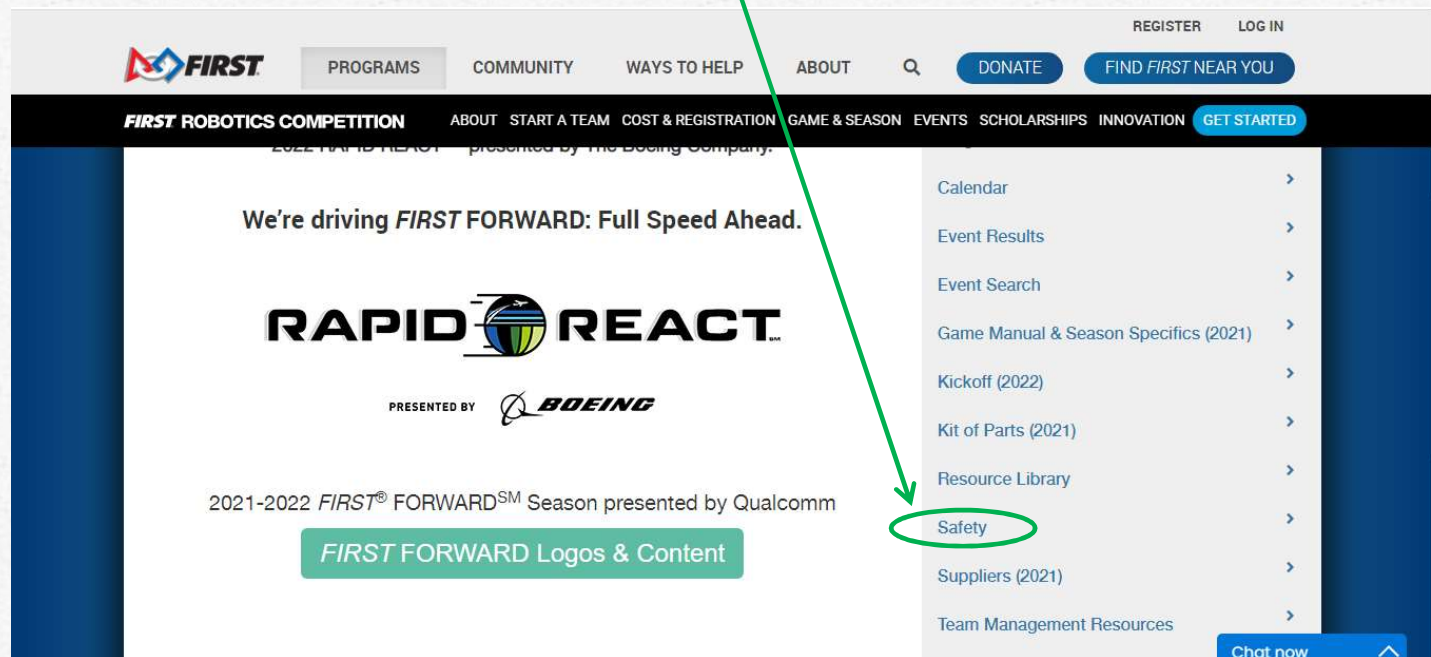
REGISTER LOG IN

FIRST PROGRAMS COMMUNITY WAYS TO HELP ABOUT DONATE FIND FIRST NEAR YOU

FIRST ROBOTICS COMPETITION ABOUT START A TEAM COST & REGISTRATION GAME & SEASON EVENTS SCHOLARSHIPS INNOVATION GET STARTED

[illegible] presented by The Boeing Company.

We're driving FIRST FORWARD: Full Speed Ahead.

RAPID REACT

PRESENTED BY BOEING

2021-2022 FIRST® FORWARD$^{SM}$ Season presented by Qualcomm

FIRST FORWARD Logos & Content

Calendar
Event Results
Event Search
Game Manual & Season Specifics (2021)
Kickoff (2022)
Kit of Parts (2021)
Resource Library
Safety
Suppliers (2021)
Team Management Resources

Chat now